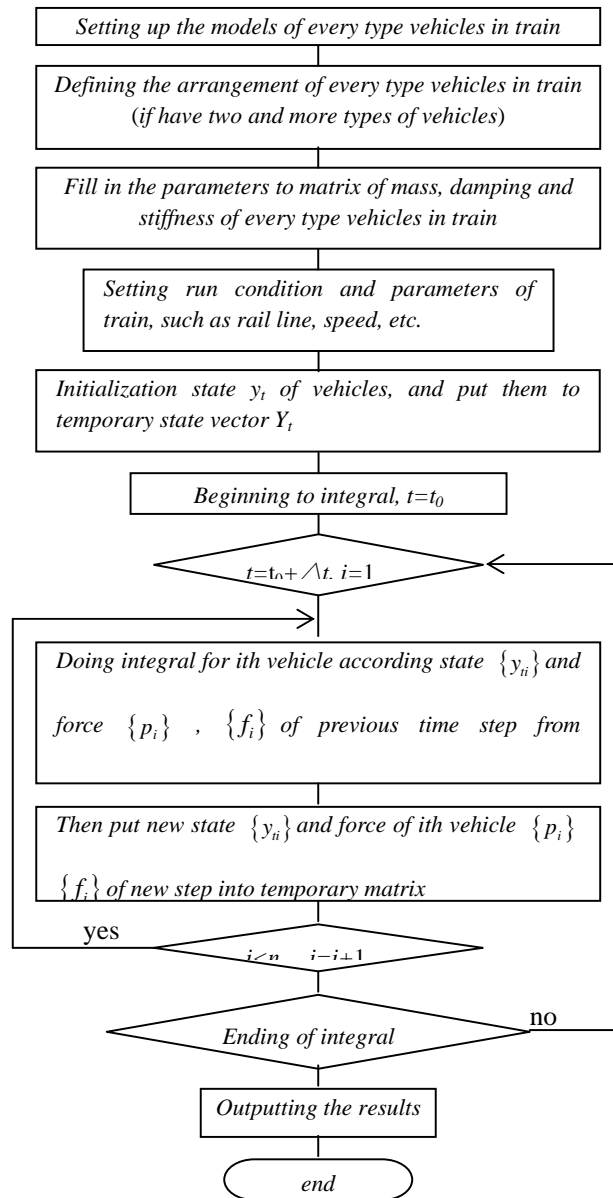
Setting up the models of every type vehicles in train

Defining the arrangement of every type vehicles in train (if have two and more types of vehicles)

Fill in the parameters to matrix of mass, damping and stiffness of every type vehicles in train

Setting run condition and parameters of train, such as rail line, speed, etc.

Initialization state $y_t$ of vehicles, and put them to temporary state vector $Y_t$

Beginning to integral, $t=t_0$

$t=t_0+\triangle t$, $i=1$

Doing integral for ith vehicle according state $\{y_{ti}\}$ and force $\{p_i\}$ , $\{f_i\}$ of previous time step from

Then put new state $\{y_{ti}\}$ and force of ith vehicle $\{p_i\}$ $\{f_i\}$ of new step into temporary matrix

yes

$i<n$, $i=i+1$

Ending of integral

no

Outputting the results

end